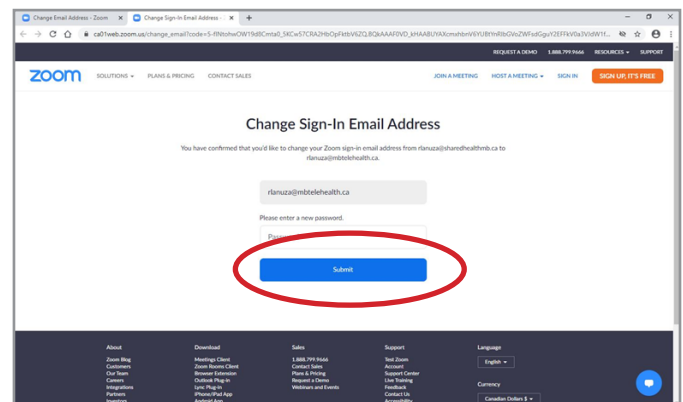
Change Email Address - Zoom ×
Change Sign-In Email Address - ×
+

ca01web.zoom.us/change_email?code=5-ff9tohwOW19d8Cmta0_5KCw57CRA2HbOpFktbV6ZQ.BQkAAAF0VD_kHAABUYAXcmxhbnV6YUBtYnRlbGVoZWFsdGguY2EFFkV0a3VidW1f...

REQUEST A DEMO 1.888.799.9666 RESOURCES SUPPORT

zoom SOLUTIONS PLANS & PRICING CONTACT SALES JOIN A MEETING HOST A MEETING SIGN IN SIGN UP, IT'S FREE

Change Sign-In Email Address

You have confirmed that you'd like to change your Zoom sign-in email address from rlanuza@sharedhealthmb.ca to rlanuza@mbtelehealth.ca.

rlanuza@mbtelehealth.ca

Please enter a new password.

Pass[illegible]

Submit

About
Zoom Blog
Customers
Our Team
Careers
Integrations
Partners
Investors

Download
Meetings Client
Zoom Rooms Client
Browser Extension
Outlook Plug-in
Lync Plug-in
iPhone/iPad App
Android App

Sales
1.888.799.9666
Contact Sales
Plans & Pricing
Request a Demo
Webinars and Events

Support
Test Zoom
Account
Support Center
Live Training
Feedback
Contact Us
Accessibility

Language
English

Currency
Canadian Dollars $